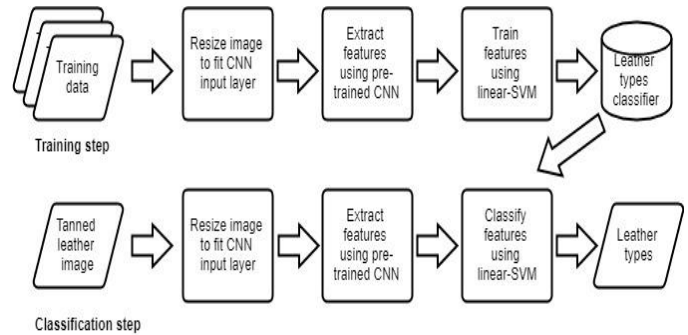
Training data

Resize image to fit CNN input layer

Extract features using pre-trained CNN

Train features using linear-SVM

Leather types classifier

Training step

Tanned leather image

Resize image to fit CNN input layer

Extract features using pre-trained CNN

Classify features using linear-SVM

Leather types

Classification step